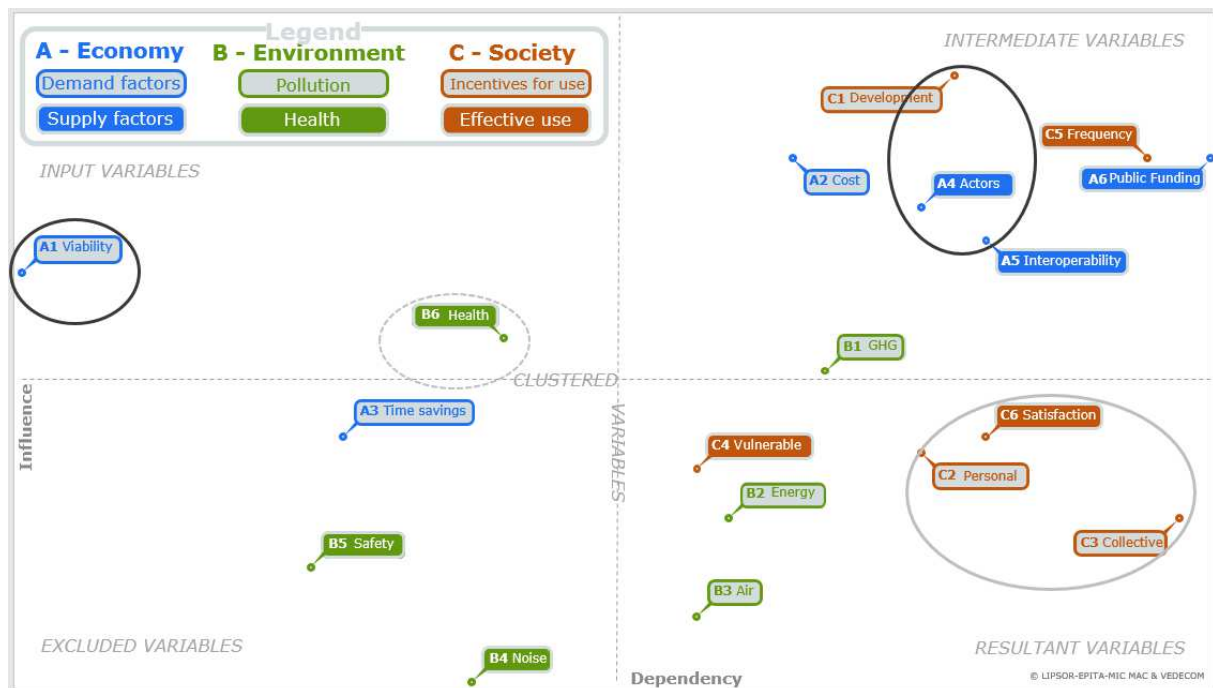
Legend
A - Economy
Demand factors
Supply factors
B - Environment
Pollution
Health
C - Society
Incentives for use
Effective use

INTERMEDIATE VARIABLES
INPUT VARIABLES

C1 Development
C5 Frequency
A2 Cost
A4 Actors
A6 Public Funding
A1 Viability
A5 Interoperability
B6 Health
B1 GHG
CLUSTERED
VARIABLES
Influence
A3 Time savings
C6 Satisfaction
C4 Vulnerable
C2 Personal
B2 Energy
B5 Safety
C3 Collective
B3 Air
EXCLUDED VARIABLES
RESULTANT VARIABLES
B4 Noise
Dependency
© LIPSOR-EPITA-MIC MAC & VEDECOM